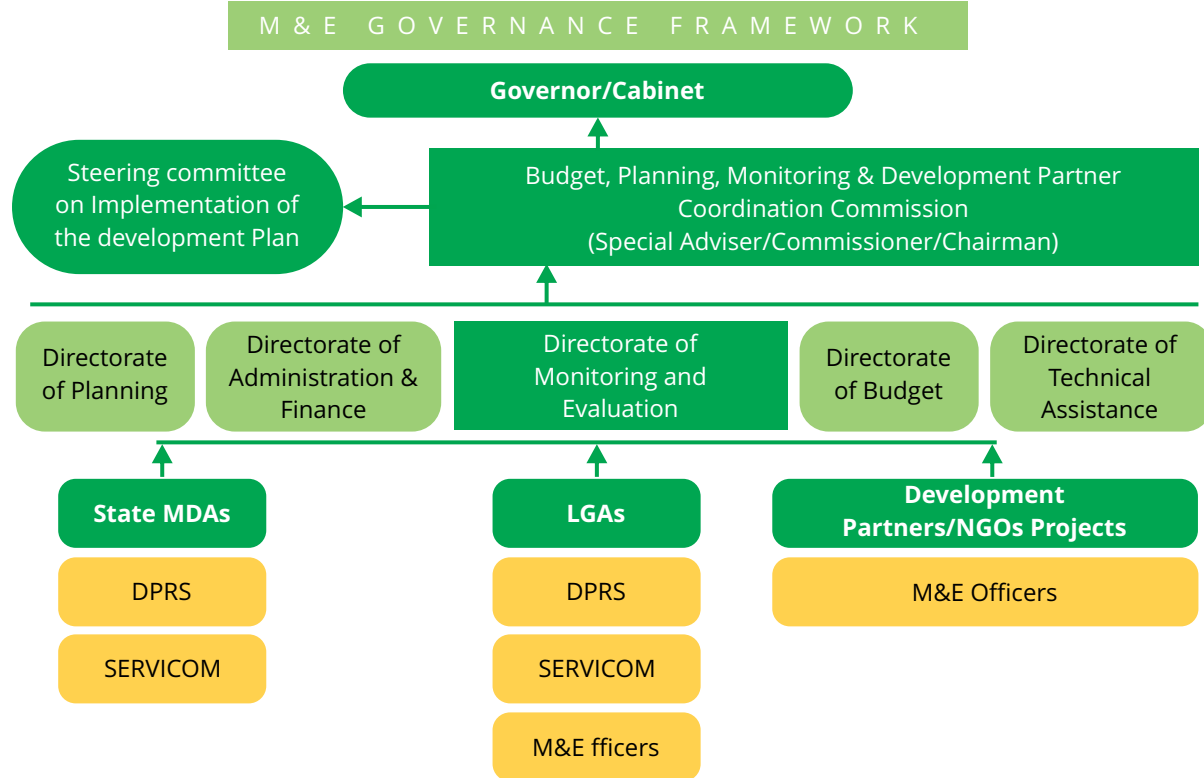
M&E GOVERNANCE FRAMEWORK

Governor/Cabinet

Steering committee on Implementation of the development Plan

Budget, Planning, Monitoring & Development Partner Coordination Commission (Special Adviser/Commissioner/Chairman)

Directorate of Planning

Directorate of Administration & Finance

Directorate of Monitoring and Evaluation

Directorate of Budget

Directorate of Technical Assistance

State MDAs

DPRS

SERVICOM

LGAs

DPRS

SERVICOM

M&E fficers

Development Partners/NGOs Projects

M&E Officers